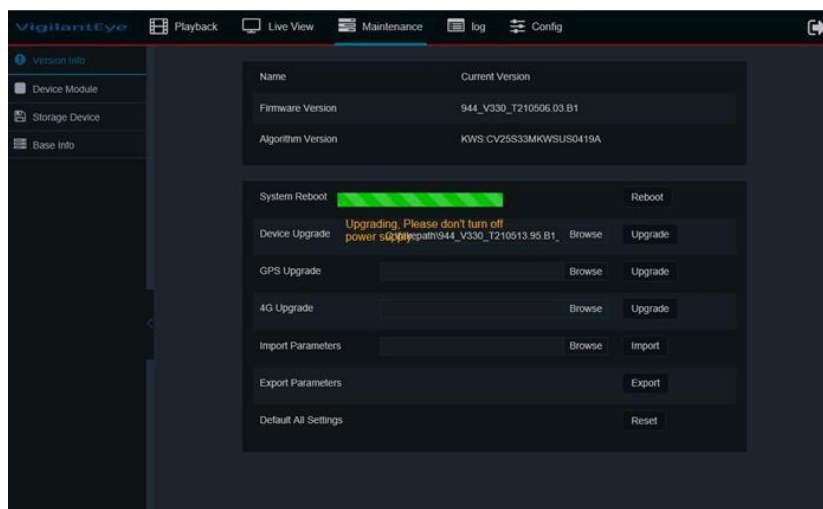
VigilantEye Playback Live View Maintenance log Config

Version Info
Device Module
Storage Device
Base Info

| Name | Current Version |
|---|---|
| Firmware Version | 944_V330_T210506.03.B1 |
| Algorithm Version | KWS:CV25S33MKWSUS0419A |

System Reboot Reboot

Device Upgrade Upgrading, Please don't turn off power supply C:\fakepath\944_V330_T210513.95.B1_ Browse Upgrade

GPS Upgrade Browse Upgrade

4G Upgrade Browse Upgrade

Import Parameters Browse Import

Export Parameters Export

Default All Settings Reset